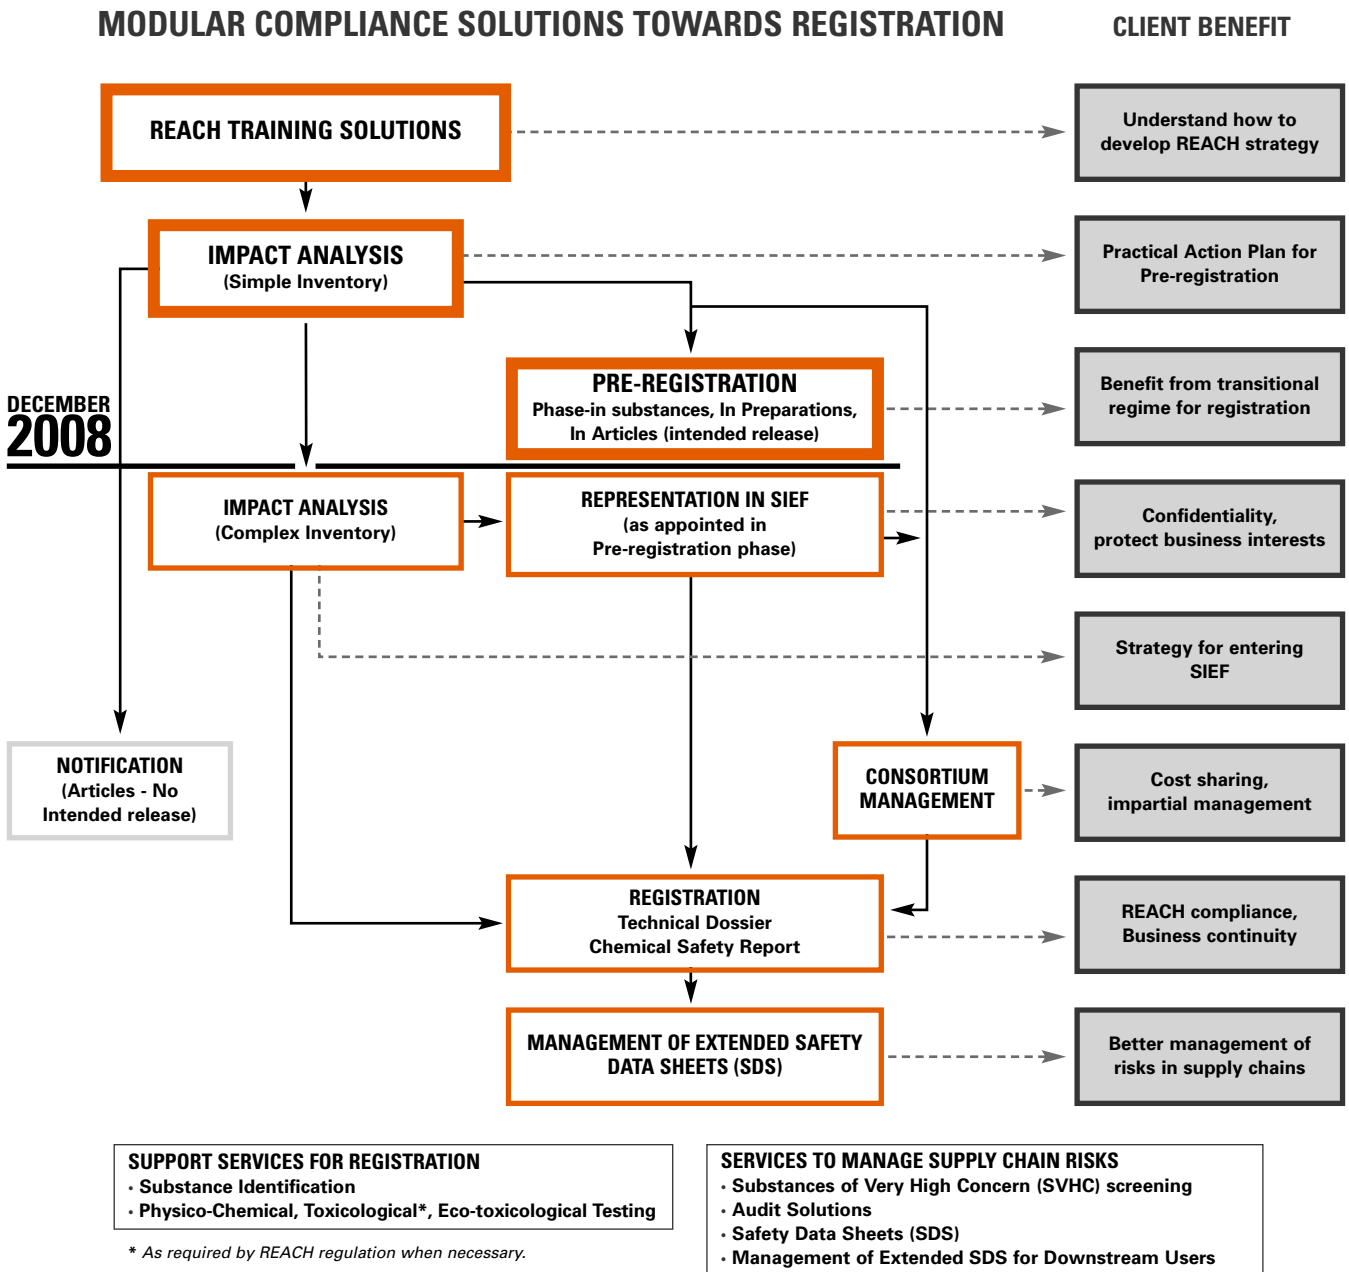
MODULAR COMPLIANCE SOLUTIONS TOWARDS REGISTRATION

CLIENT BENEFIT

REACH TRAINING SOLUTIONS

Understand how to develop REACH strategy

IMPACT ANALYSIS
(Simple Inventory)

Practical Action Plan for Pre-registration

DECEMBER
2008

PRE-REGISTRATION
Phase-in substances, In Preparations, In Articles (intended release)

Benefit from transitional regime for registration

IMPACT ANALYSIS
(Complex Inventory)

REPRESENTATION IN SIEF
(as appointed in Pre-registration phase)

Confidentiality, protect business interests

Strategy for entering SIEF

NOTIFICATION
(Articles - No Intended release)

CONSORTIUM MANAGEMENT

Cost sharing, impartial management

REGISTRATION
Technical Dossier
Chemical Safety Report

REACH compliance, Business continuity

MANAGEMENT OF EXTENDED SAFETY DATA SHEETS (SDS)

Better management of risks in supply chains

SUPPORT SERVICES FOR REGISTRATION
• Substance Identification
• Physico-Chemical, Toxicological*, Eco-toxicological Testing

* As required by REACH regulation when necessary.

SERVICES TO MANAGE SUPPLY CHAIN RISKS
• Substances of Very High Concern (SVHC) screening
• Audit Solutions
• Safety Data Sheets (SDS)
• Management of Extended SDS for Downstream Users